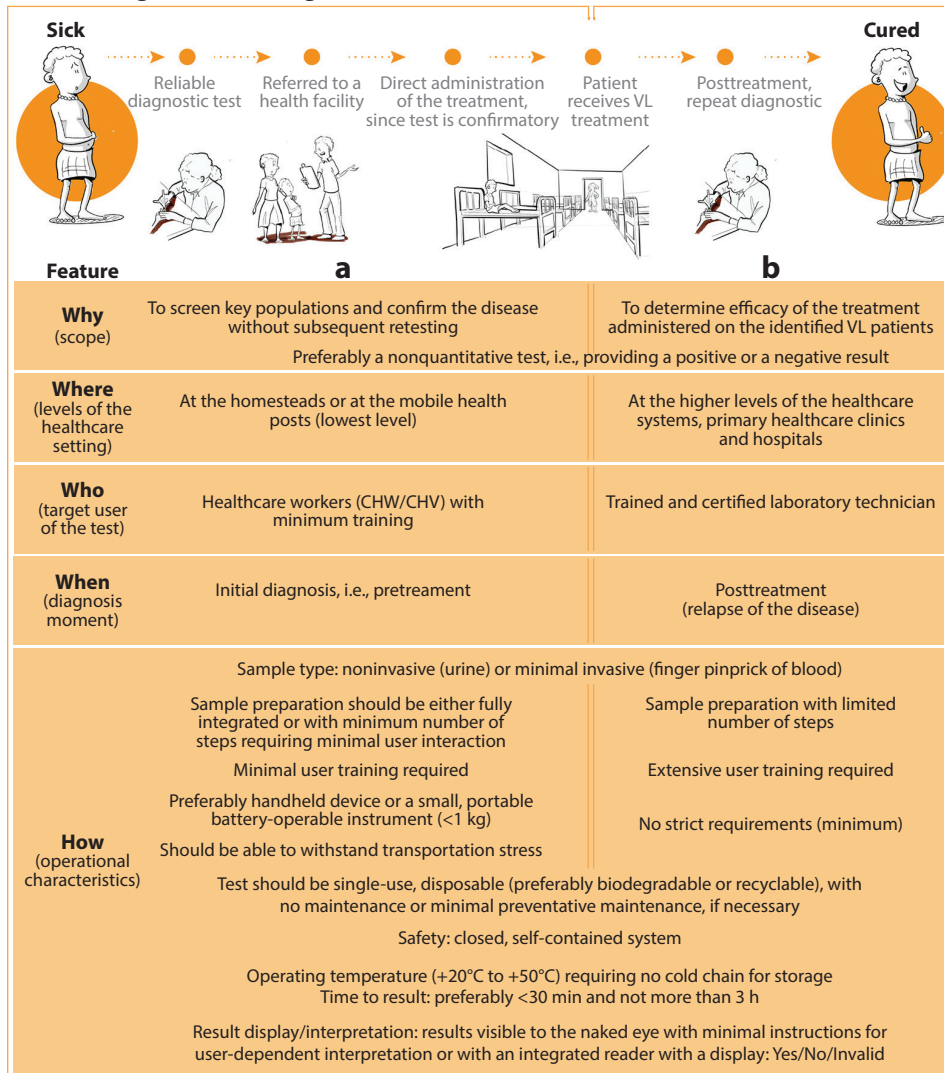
Sick

Reliable diagnostic test

Referred to a health facility

Direct administration of the treatment, since test is confirmatory

Patient receives VL treatment

Posttreatment, repeat diagnostic

Cured

Feature

a

b

| Feature | a | b |
|---|---|---|
| **Why** (scope) | To screen key populations and confirm the disease without subsequent retesting | To determine efficacy of the treatment administered on the identified VL patients |
| | Preferably a nonquantitative test, i.e., providing a positive or a negative result | |
| **Where** (levels of the healthcare setting) | At the homesteads or at the mobile health posts (lowest level) | At the higher levels of the healthcare systems, primary healthcare clinics and hospitals |
| **Who** (target user of the test) | Healthcare workers (CHW/CHV) with minimum training | Trained and certified laboratory technician |
| **When** (diagnosis moment) | Initial diagnosis, i.e., pretreament | Posttreatment (relapse of the disease) |

**How** (operational characteristics)

Sample type: noninvasive (urine) or minimal invasive (finger pinprick of blood)

| a | b |
|---|---|
| Sample preparation should be either fully integrated or with minimum number of steps requiring minimal user interaction | Sample preparation with limited number of steps |
| Minimal user training required | Extensive user training required |
| Preferably handheld device or a small, portable battery-operable instrument (<1 kg) | No strict requirements (minimum) |
| Should be able to withstand transportation stress | |

Test should be single-use, disposable (preferably biodegradable or recyclable), with no maintenance or minimal preventative maintenance, if necessary

Safety: closed, self-contained system

Operating temperature (+20°C to +50°C) requiring no cold chain for storage
Time to result: preferably <30 min and not more than 3 h

Result display/interpretation: results visible to the naked eye with minimal instructions for user-dependent interpretation or with an integrated reader with a display: Yes/No/Invalid